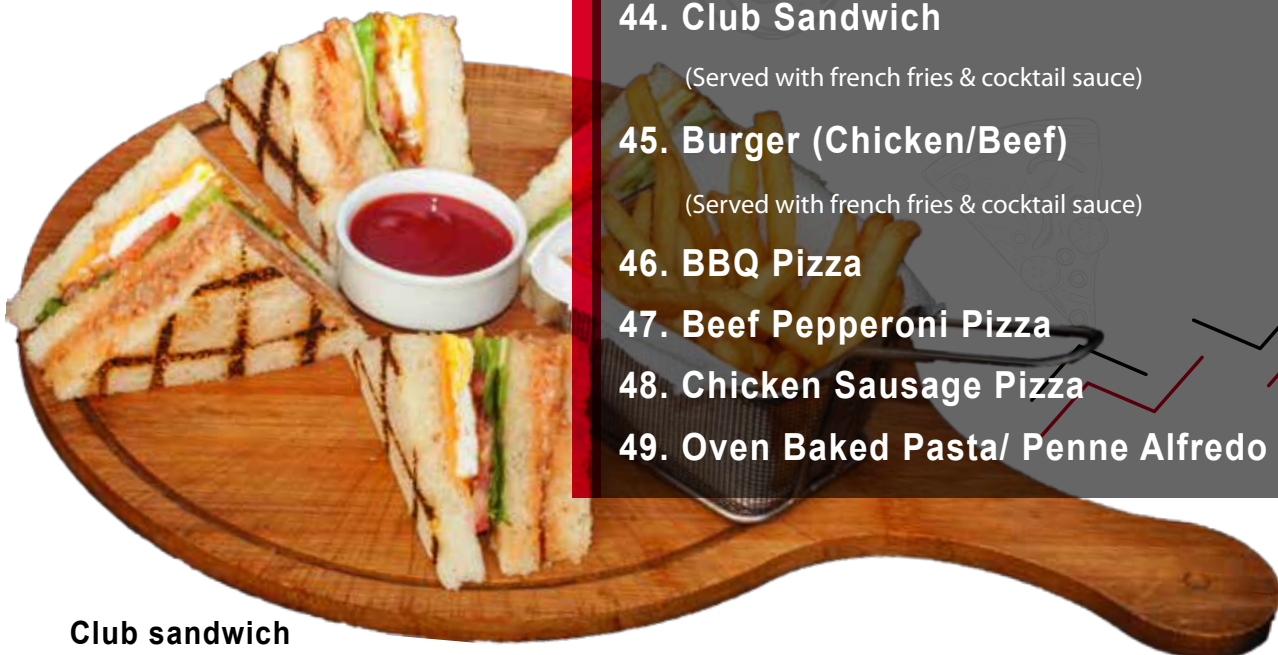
44. Club Sandwich

(Served with french fries & cocktail sauce)

45. Burger (Chicken/Beef)

(Served with french fries & cocktail sauce)

46. BBQ Pizza

47. Beef Pepperoni Pizza

48. Chicken Sausage Pizza

49. Oven Baked Pasta/ Penne Alfredo

Club sandwich